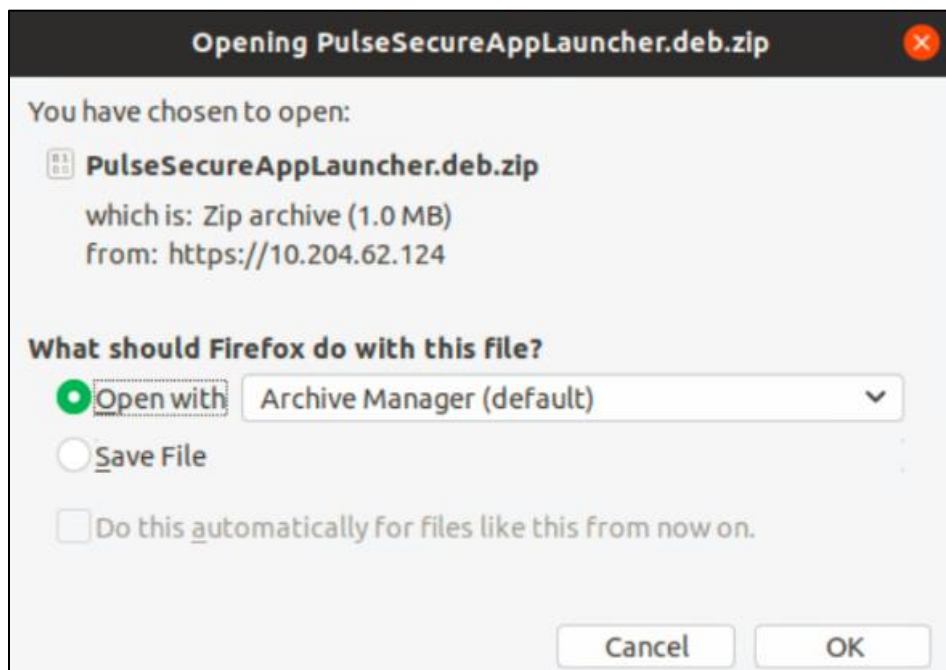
Opening PulseSecureAppLauncher.deb.zip

You have chosen to open:

PulseSecureAppLauncher.deb.zip

which is: Zip archive (1.0 MB)
from: https://10.204.62.124

What should Firefox do with this file?

Open with Archive Manager (default)

Save File

Do this automatically for files like this from now on.

Cancel OK